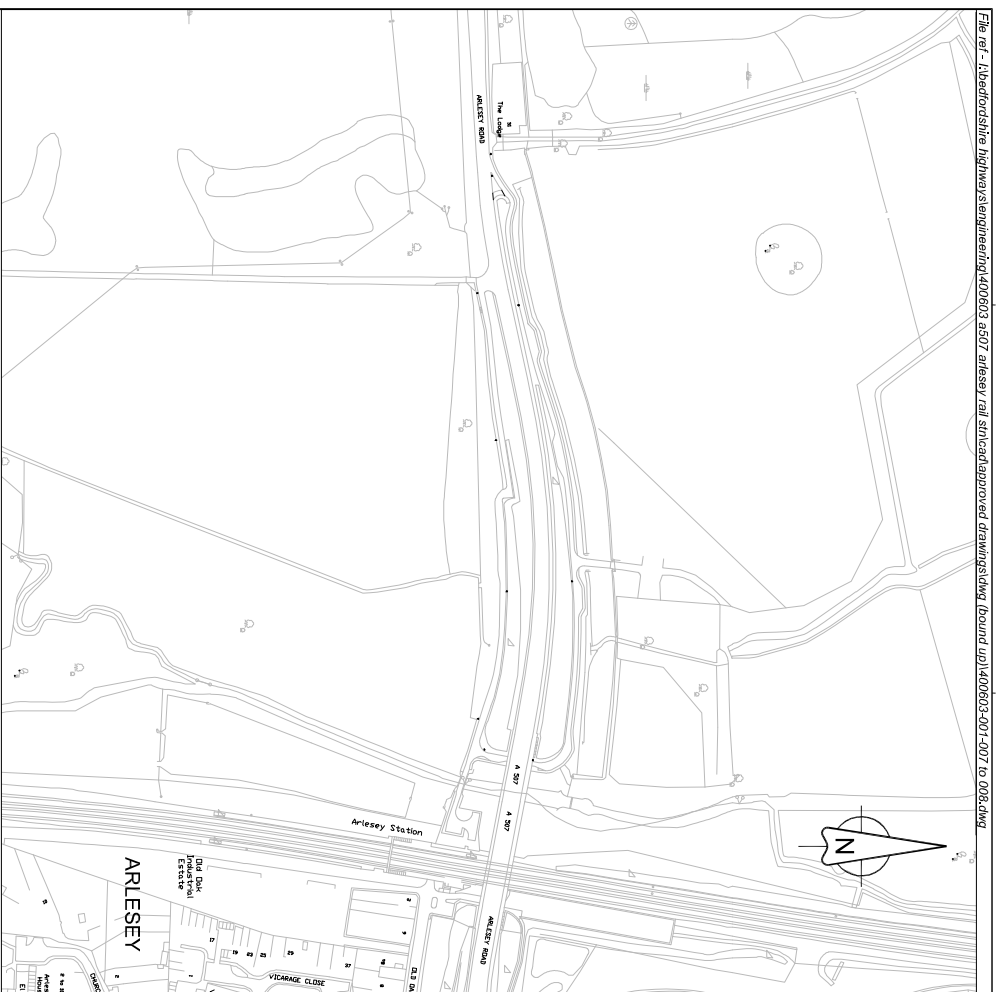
File ref - i:\bedfordshire highways\engineering\400603 a507 arlesey rail stn\cad\approved drawings\dwg (bound up)\400603-001-007 to 008.dwg

ARLESEY ROAD

The Lodge

A 507

A 507

Arlesey Station

ARLESEY

Old Oak Industrial Estate

VICARAGE CLOSE

ARLESEY ROAD

OLD OA

CHURC

N